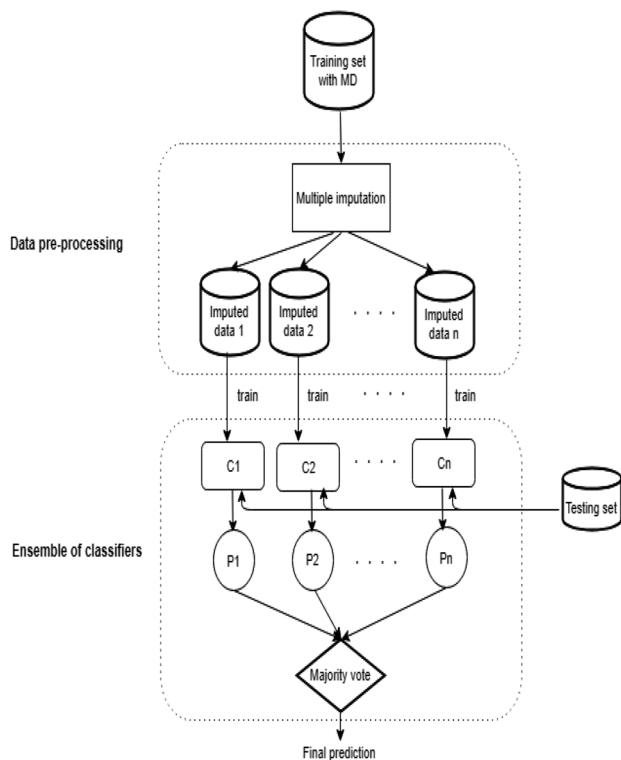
Training set with MD

Multiple imputation

Data pre-processing

Imputed data 1

Imputed data 2

. . . .

Imputed data n

train

train

. . . .

train

C1

C2

. . . .

Cn

Testing set

Ensemble of classifiers

P1

P2

. . . .

Pn

Majority vote

Final prediction